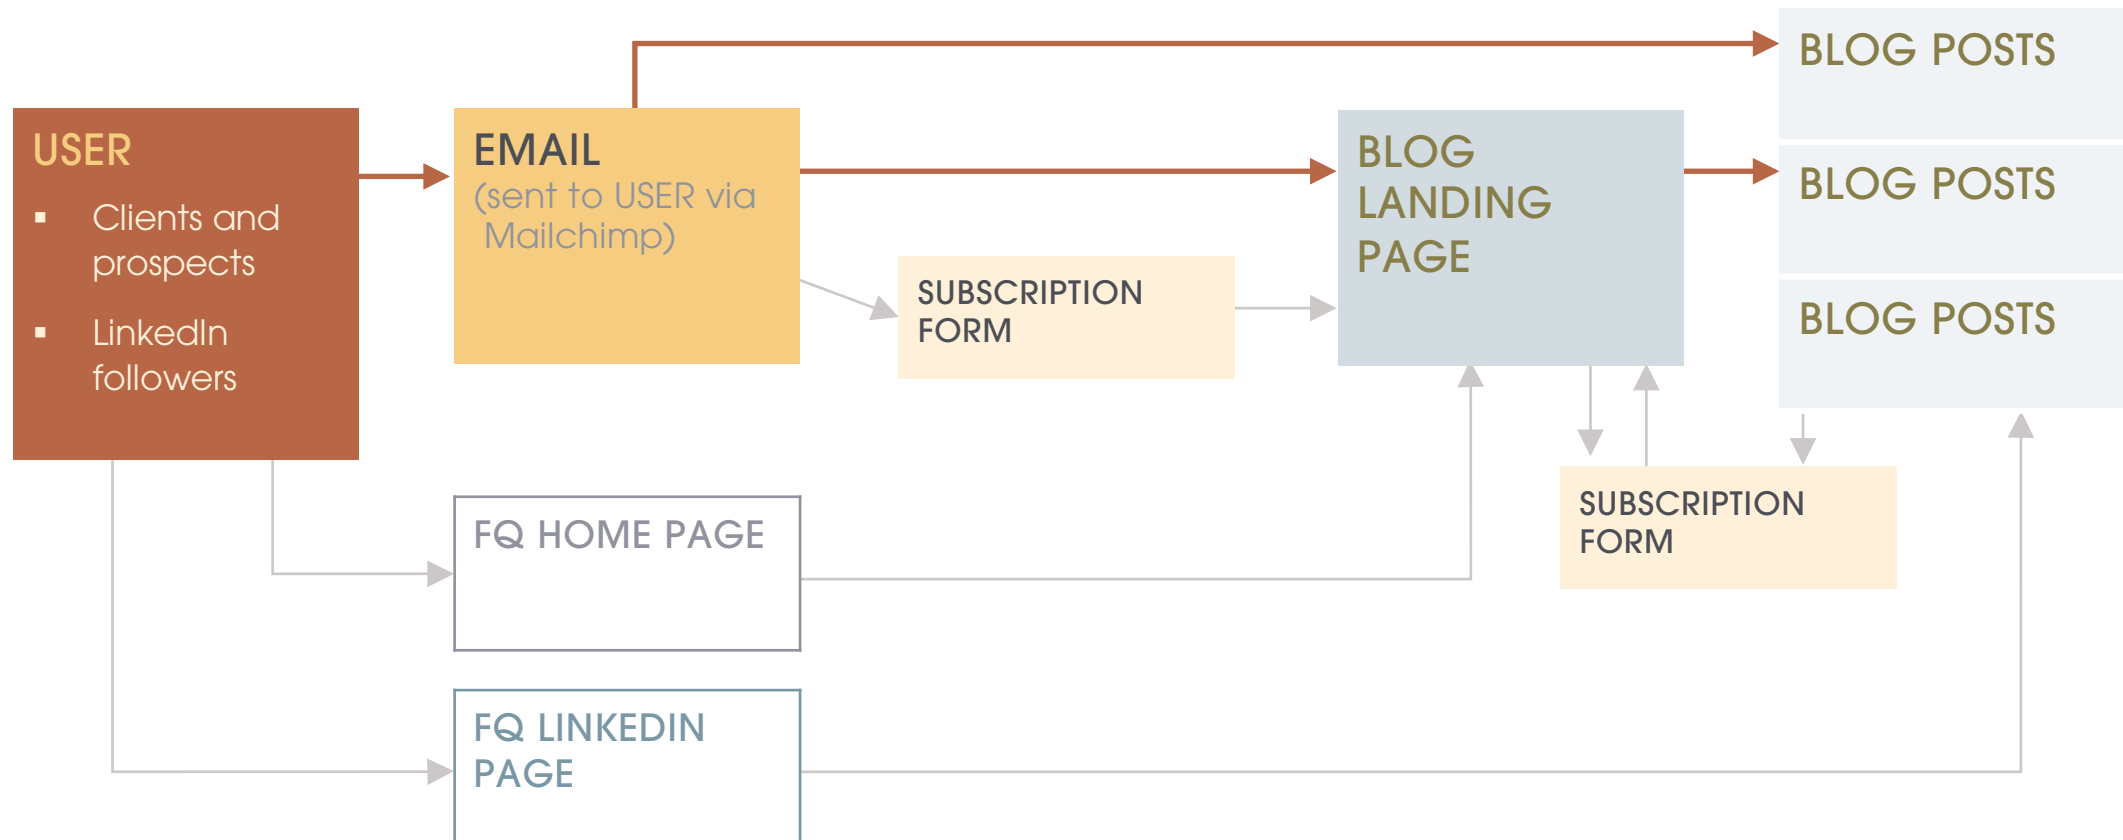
USER
▪ Clients and prospects
▪ LinkedIn followers

EMAIL
(sent to USER via Mailchimp)

SUBSCRIPTION FORM

BLOG LANDING PAGE

BLOG POSTS

BLOG POSTS

BLOG POSTS

SUBSCRIPTION FORM

FQ HOME PAGE

FQ LINKEDIN PAGE